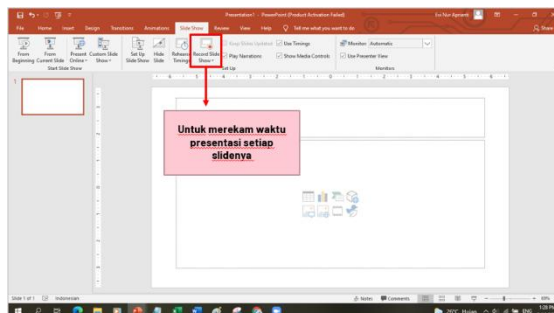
Presentation1 - PowerPoint (Product Activation Failed)

Evi Nur Agraeni

File Home Insert Design Transitions Animations Slide Show Review View Help Tell me what you want to do

Share

From Beginning From Current Slide Present Online Custom Slide Show

Start Slide Show

Set Up Slide Show Hide Slide Rehearse Timings Record Slide Show

Keep Slides Updated Play Narrations Use Timings Show Media Controls

Set Up

Monitor: Automatic Use Presenter View

Monitors

1

Untuk merekam waktu presentasi setiap slidenya

Slide 1 of 1 Indonesian

Notes Comments

49%

29°C Hujan

1:26 PM